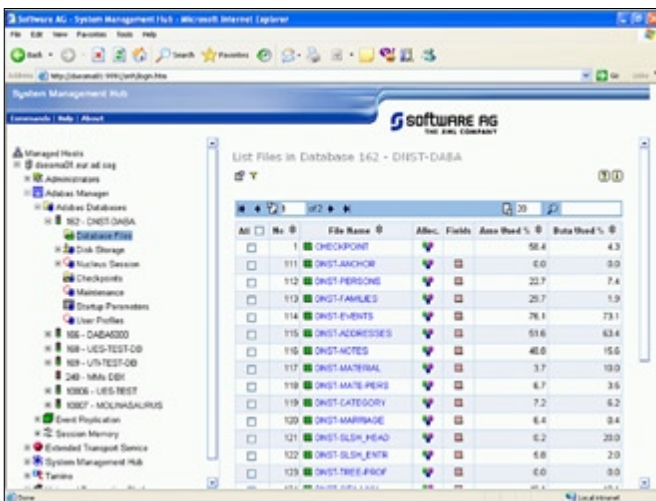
Software AG - System Management Hub - Microsoft Internet Explorer

File Edit View Favorites Tools Help

Back Search Favorites

Address http://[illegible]/smh/login.htm

Go Links

System Management Hub

Commands | Help | About

SOFTWARE AG
THE XML COMPANY

Managed Hosts
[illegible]
Administrators
Adabas Manager
Adabas Databases
162 - DNST-DABA
Database Files
Disk Storage
Nucleus Session
Checkpoints
Maintenance
Startup Parameters
User Profiles
166 - DABA5000
168 - UES-TEST-DB
169 - UTI-TEST-DB
240 - MMs DBX
10806 - UES-TEST
10807 - MOLINASAURUS
Event Replication
Session Memory
Extended Transport Service
System Management Hub
Tamino

List Files in Database 162 - DNST-DABA

1 of 2 20

| All | No | File Name | Alloc. | Fields | Asso Used % | Data Used % |
|---|---|---|---|---|---|---|
| | 1 | CHECKPOINT | | | 58.4 | 4.3 |
| | 111 | DNST-ANCHOR | | | 0.0 | 0.0 |
| | 112 | DNST-PERSONS | | | 22.7 | 7.4 |
| | 113 | DNST-FAMILIES | | | 25.7 | 1.9 |
| | 114 | DNST-EVENTS | | | 76.1 | 73.1 |
| | 115 | DNST-ADDRESSES | | | 51.6 | 63.4 |
| | 116 | DNST-NOTES | | | 40.0 | 15.6 |
| | 117 | DNST-MATERIAL | | | 3.7 | 10.0 |
| | 118 | DNST-MATE-PERS | | | 6.7 | 3.6 |
| | 119 | DNST-CATEGORY | | | 7.2 | 6.2 |
| | 120 | DNST-MARRIAGE | | | 6.4 | 0.4 |
| | 121 | DNST-SLSH_HEAD | | | 6.2 | 20.0 |
| | 122 | DNST-SLSH_ENTR | | | 6.8 | 2.0 |
| | 123 | DNST-TREE-PROF | | | 0.0 | 0.0 |

Done Local intranet